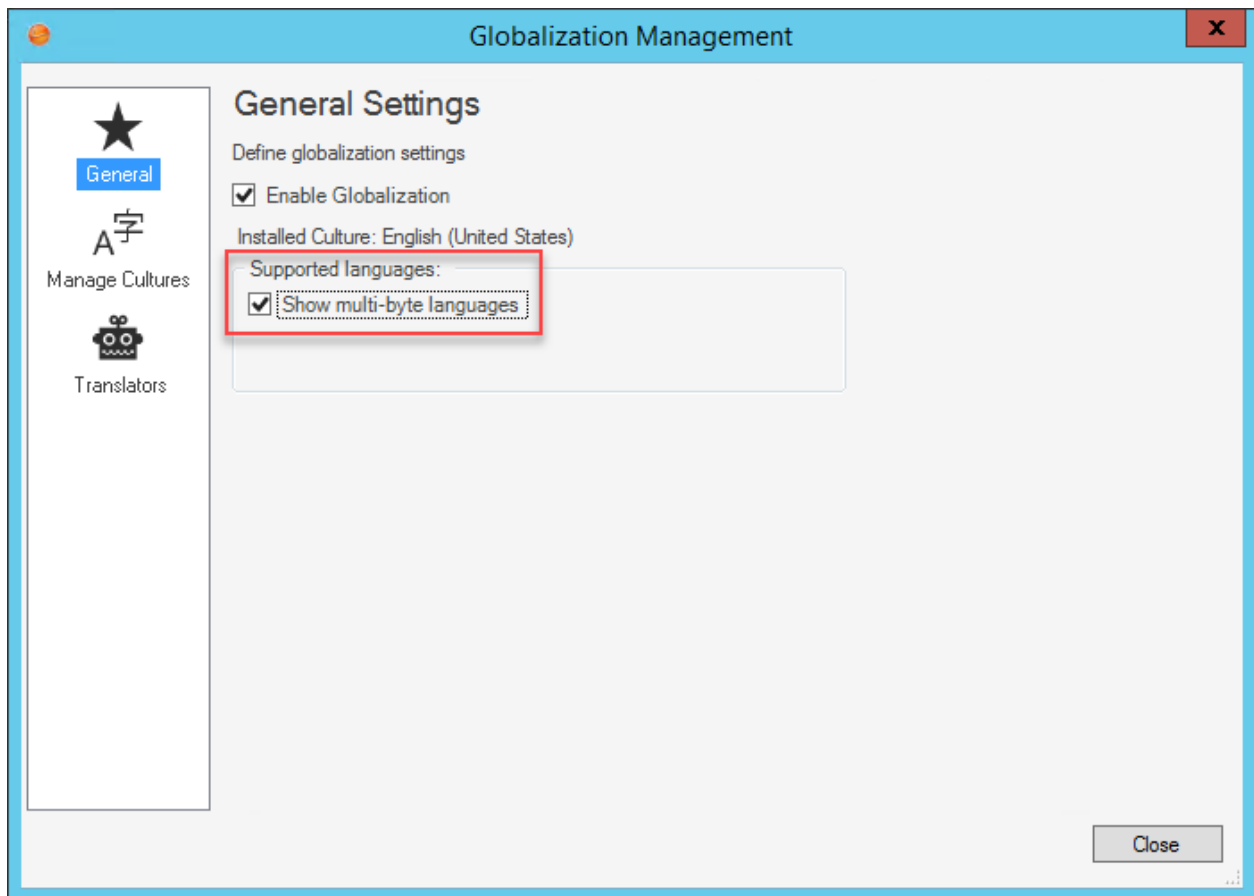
Globalization Management

x

General

A字

Manage Cultures

Translators

General Settings

Define globalization settings

Enable Globalization

Installed Culture: English (United States)

Supported languages:

Show multi-byte languages

Close